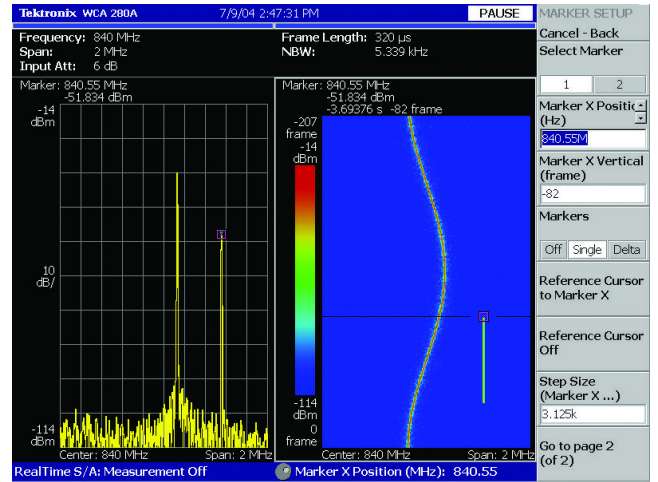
Tektronix WCA 280A 7/9/04 2:47:31 PM PAUSE

Frequency: 840 MHz
Span: 2 MHz
Input Att: 6 dB

Frame Length: 320 µs
NBW: 5.339 kHz

Marker: 840.55 MHz
-51.834 dBm

-14 dBm

10 dB/

-114 dBm

Center: 840 MHz Span: 2 MHz

Marker: 840.55 MHz
-51.834 dBm
-3.69376 s -82 frame

-207 frame
-14 dBm

-114 dBm
0 frame

Center: 840 MHz Span: 2 MHz

RealTime S/A: Measurement Off

Marker X Position (MHz): 840.55

MARKER SETUP

Cancel - Back

Select Marker

1 2

Marker X Positic (Hz)

840.55M

Marker X Vertical (frame)

-82

Markers

Off Single Delta

Reference Cursor to Marker X

Reference Cursor Off

Step Size (Marker X ...)

3.125k

Go to page 2 (of 2)